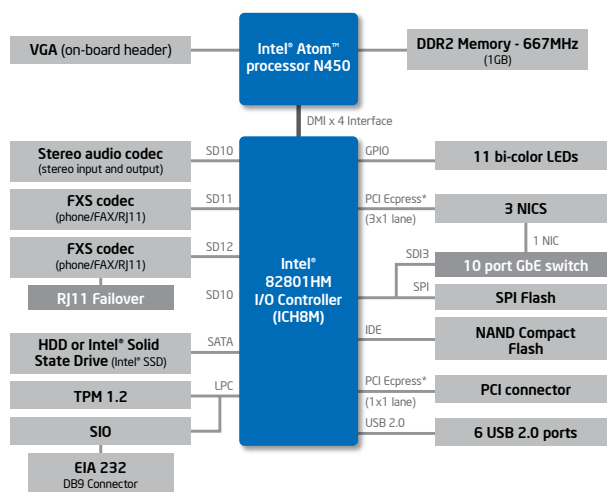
VGA (on-board header)

Intel® Atom™ processor N450

DDR2 Memory - 667MHz
(1GB)

DMI x 4 Interface

Stereo audio codec
(stereo input and output)

SD10

GPIO

11 bi-color LEDs

FXS codec
(phone/FAX/RJ11)

SD11

PCI Ecpress*
(3x1 lane)

3 NICS

1 NIC

FXS codec
(phone/FAX/RJ11)

SD12

SDI3

10 port GbE switch

Intel®
82801HM
I/O Controller
(ICH8M)

RJ11 Failover

SD10

SPI

SPI Flash

HDD or Intel® Solid State Drive (Intel® SSD)

SATA

IDE

NAND Compact Flash

TPM 1.2

LPC

PCI Ecpress*
(1x1 lane)

PCI connector

SIO

USB 2.0

6 USB 2.0 ports

EIA 232
DB9 Connector